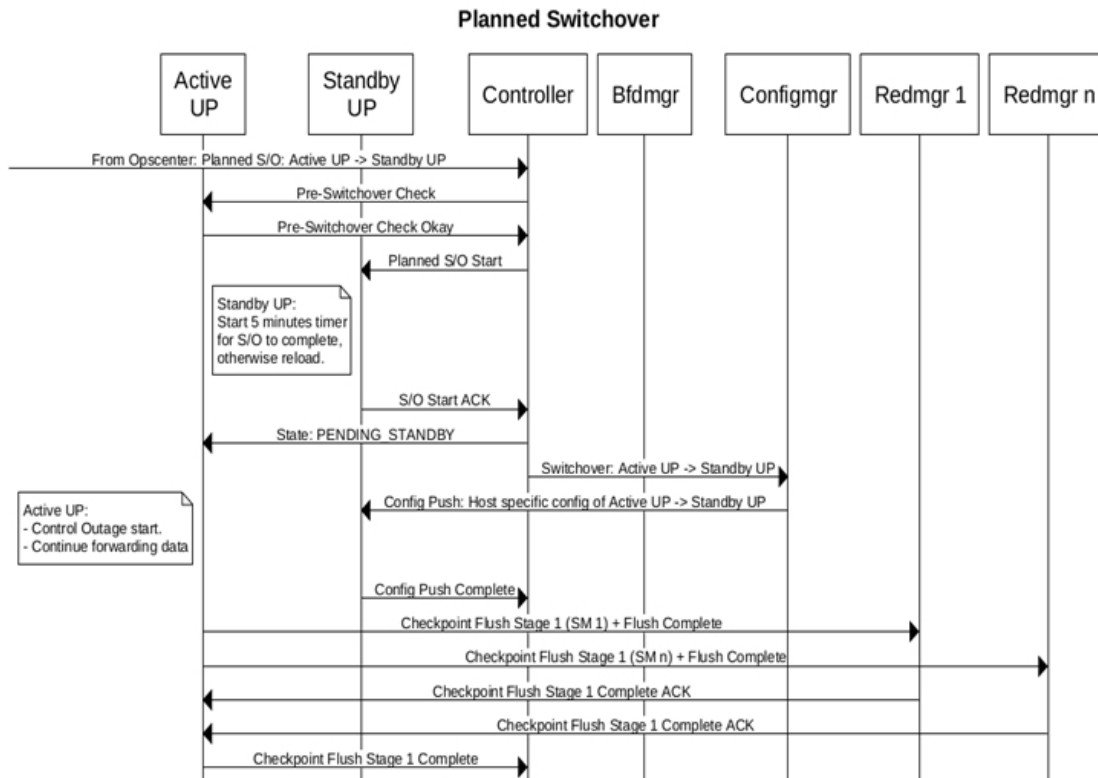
Planned Switchover

Active UP

Standby UP

Controller

Bfdmgr

Configmgr

Redmgr 1

Redmgr n

From Opscenter: Planned S/O: Active UP -> Standby UP

Pre-Switchover Check

Pre-Switchover Check Okay

Planned S/O Start

Standby UP:
Start 5 minutes timer for S/O to complete, otherwise reload.

S/O Start ACK

State: PENDING_STANDBY

Switchover: Active UP -> Standby UP

Config Push: Host specific config of Active UP -> Standby UP

Active UP:
- Control Outage start.
- Continue forwarding data

Config Push Complete

Checkpoint Flush Stage 1 (SM 1) + Flush Complete

Checkpoint Flush Stage 1 (SM n) + Flush Complete

Checkpoint Flush Stage 1 Complete ACK

Checkpoint Flush Stage 1 Complete ACK

Checkpoint Flush Stage 1 Complete